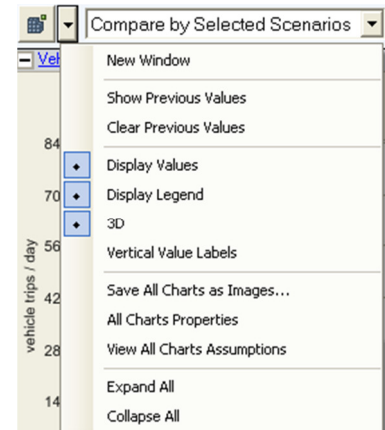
Compare by Selected Scenarios

Veh

84

70

56

42

28

14

vehicle trips / day

New Window

Show Previous Values

Clear Previous Values

Display Values

Display Legend

3D

Vertical Value Labels

Save All Charts as Images...

All Charts Properties

View All Charts Assumptions

Expand All

Collapse All